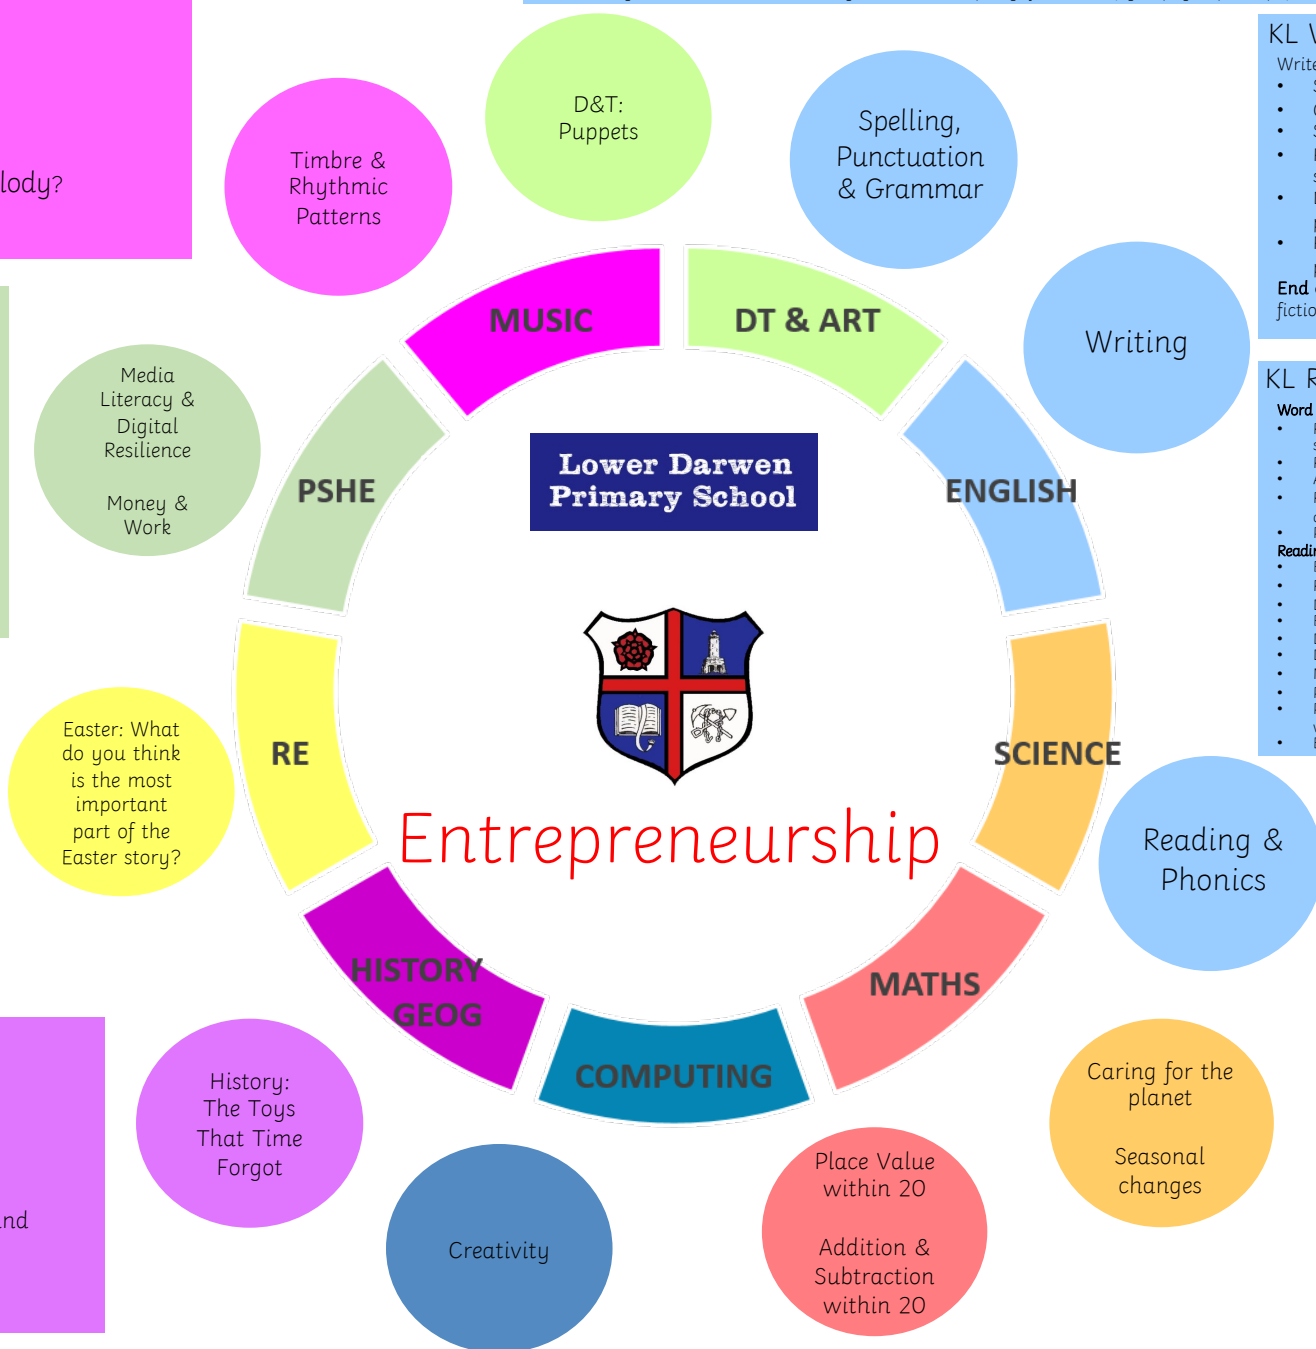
lody?

Timbre & Rhythmic Patterns

D&T: Puppets

Spelling, Punctuation & Grammar

KL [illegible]
Write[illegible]
End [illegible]
fictio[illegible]

Writing

KL R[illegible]
Word
Readi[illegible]

MUSIC

DT & ART

PSHE

Lower Darwen Primary School

ENGLISH

Media Literacy & Digital Resilience

Money & Work

RE

SCIENCE

Easter: What do you think is the most important part of the Easter story?

Entrepreneurship

Reading & Phonics

HISTORY GEOG

MATHS

COMPUTING

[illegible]nd

History: The Toys That Time Forgot

Caring for the planet

Seasonal changes

Creativity

Place Value within 20

Addition & Subtraction within 20